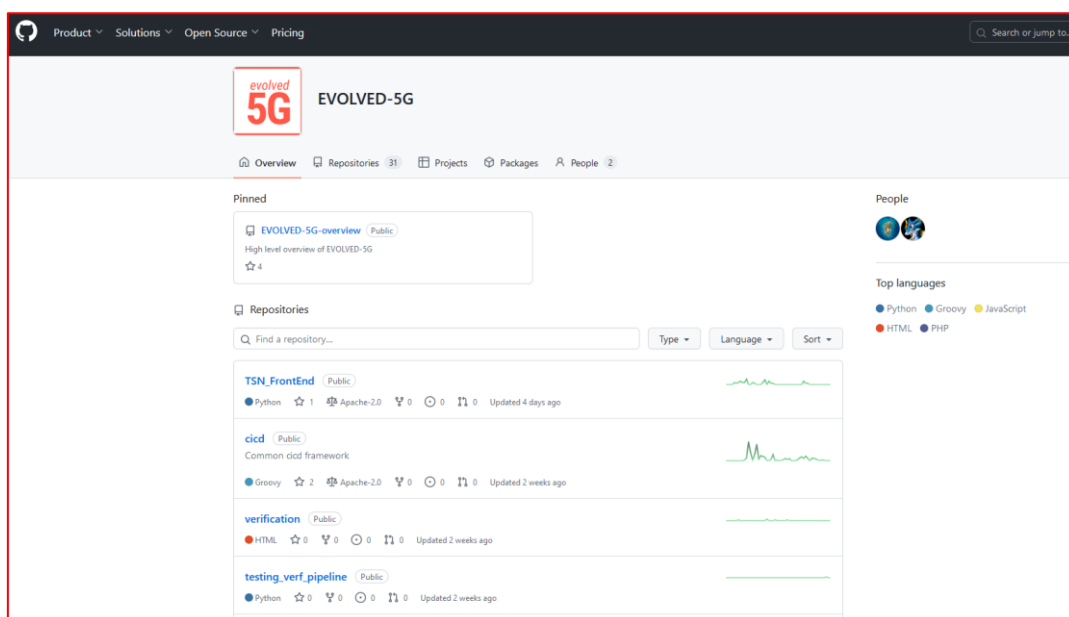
Product Solutions Open Source Pricing

Search or jump to...

evolved
5G

EVOLVED-5G

Overview Repositories 31 Projects Packages People 2

Pinned

EVOLVED-5G-overview Public
High level overview of EVOLVED-5G
4

Repositories

Find a repository...

Type Language Sort

TSN_FrontEnd Public
Python 1 Apache-2.0 0 0 0 Updated 4 days ago

cicd Public
Common cicd framework
Groovy 2 Apache-2.0 0 0 0 Updated 2 weeks ago

verification Public
HTML 0 0 0 0 Updated 2 weeks ago

testing_verf_pipeline Public
Python 0 0 0 0 Updated 2 weeks ago

People

Top languages

Python Groovy JavaScript
HTML PHP